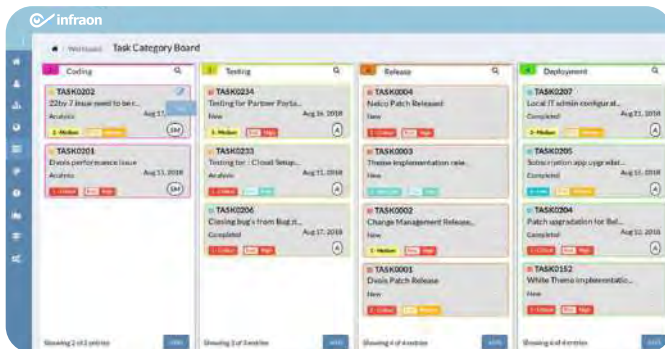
infraon

Workboard / Task Category Board

2 Coding

TASK0202
22by 7 issue need to be r...
Analysis Aug 17,
2- Medium

TASK0201
Dvois performance issue
Analysis Aug 11, 2018

Showing 2 of 2 entries

3 Testing

TASK0234
Testing for Partner Porta...
New Aug 16, 2018
3 - Medium

TASK0233
Testing for : Cloud Setup...
Analysis Aug 11, 2018

TASK0206
Closing bugs from Bug tr...
Completed Aug 17, 2018

Showing 3 of 3 entries

4 Release

TASK0004
Nelco Patch Released
New

TASK0003
Theme implementation rele...
New

TASK0002
Change Management Release...
New
3 - Medium

TASK0001
Dvois Patch Release
New

Showing 4 of 4 entries

4 Deployment

TASK0207
Local IT admin configurat...
Completed Aug 21, 2018
3 - Medium

TASK0205
Subscription app upgradat...
Completed Aug 11, 2018

TASK0204
Patch upgradation for Bel...
Completed Aug 12, 2018

TASK0152
White Theme implementatio...
New

Showing 4 of 4 entries